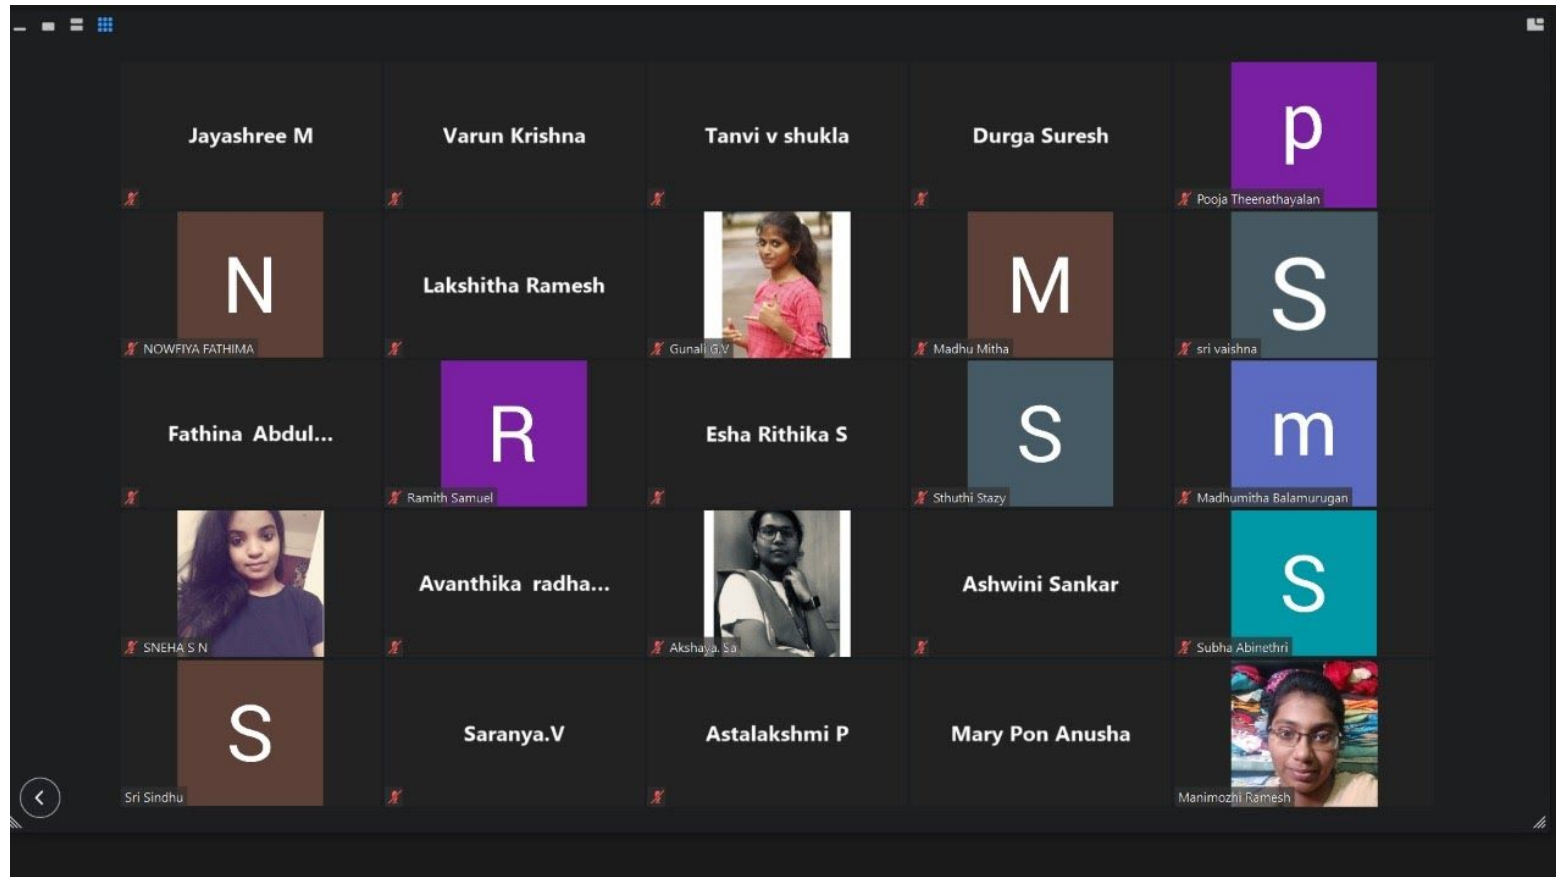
Jayashree M

Varun Krishna

Tanvi v shukla

Durga Suresh

p

Pooja Theenathayalan

N

NOWFIYA FATHIMA

Lakshitha Ramesh

Gunali G.V

M

Madhu Mitha

S

sri vaishna

Fathina Abdul...

R

Ramith Samuel

Esha Rithika S

S

Sthuthi Stazy

m

Madhumitha Balamurugan

SNEHA S N

Avanthika radha...

Akshaya. Sa

Ashwini Sankar

S

Subha Abinethri

S

Sri Sindhu

Saranya.V

Astalakshmi P

Mary Pon Anusha

Manimozhi Ramesh